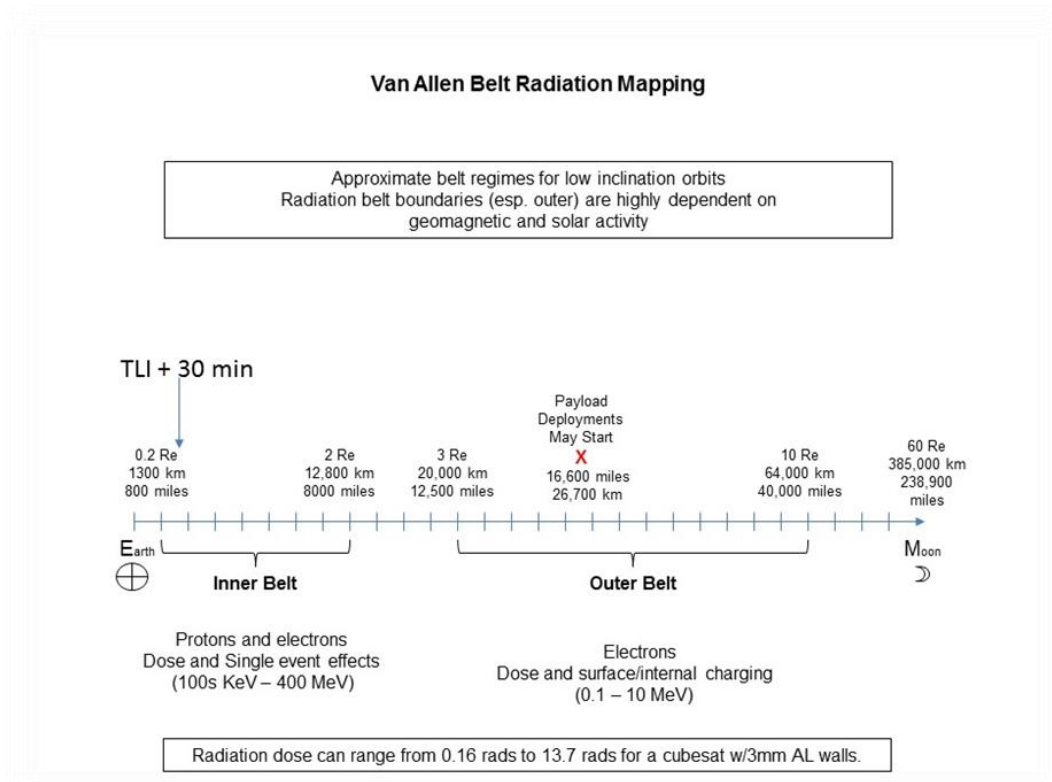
Van Allen Belt Radiation Mapping

Approximate belt regimes for low inclination orbits
Radiation belt boundaries (esp. outer) are highly dependent on geomagnetic and solar activity

TLI + 30 min

0.2 Re
1300 km
800 miles

2 Re
12,800 km
8000 miles

3 Re
20,000 km
12,500 miles

Payload
Deployments
May Start
X
16,600 miles
26,700 km

10 Re
64,000 km
40,000 miles

60 Re
385,000 km
238,900
miles

Earth
⊕

Inner Belt

Outer Belt

Moon
☽

Protons and electrons
Dose and Single event effects
(100s KeV – 400 MeV)

Electrons
Dose and surface/internal charging
(0.1 – 10 MeV)

Radiation dose can range from 0.16 rads to 13.7 rads for a cubesat w/3mm AL walls.